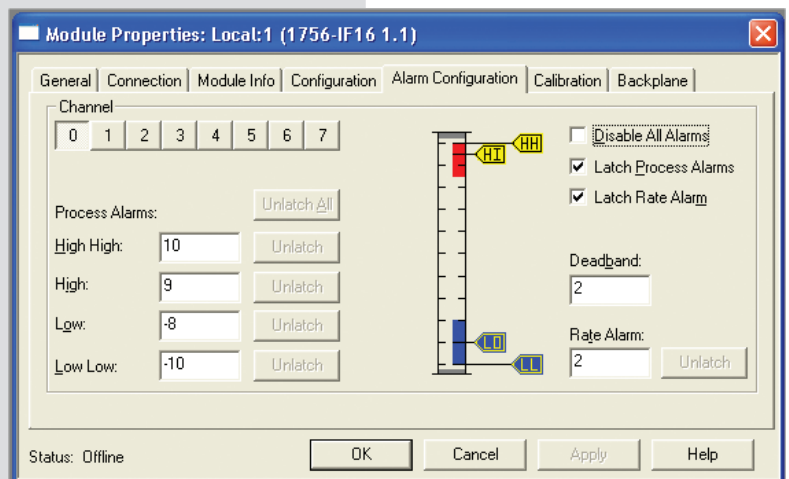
Module Properties: Local:1 (1756-IF16 1.1)

General | Connection | Module Info | Configuration | Alarm Configuration | Calibration | Backplane

Channel

0 1 2 3 4 5 6 7

HH
HI
LO
LL

Disable All Alarms
Latch Process Alarms
Latch Rate Alarm

Unlatch All

Process Alarms:

High High: 10 Unlatch

High: 9 Unlatch

Low: -8 Unlatch

Low Low: -10 Unlatch

Deadband:
2

Rate Alarm:
2 Unlatch

Status: Offline

OK Cancel Apply Help